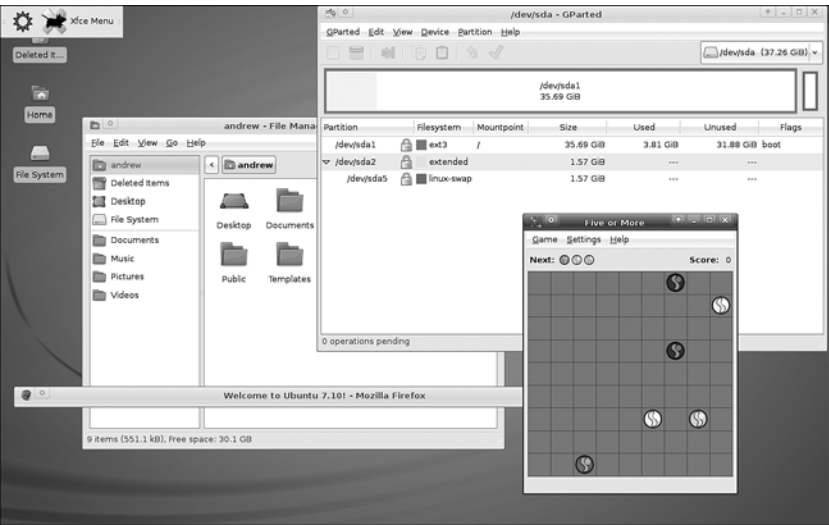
Xfce Menu

Deleted It...

Home

File System

/dev/sda - GParted

GParted Edit View Device Partition Help

/dev/sda (37.26 GiB)

/dev/sda1
35.69 GiB

| Partition | Filesystem | Mountpoint | Size | Used | Unused | Flags |
|---|---|---|---|---|---|---|
| /dev/sda1 | ext3 | / | 35.69 GiB | 3.81 GiB | 31.88 GiB | boot |
| /dev/sda2 | extended | | 1.57 GiB | --- | --- | |
| /dev/sda5 | linux-swap | | 1.57 GiB | --- | --- | |

0 operations pending

andrew - File Mana

File Edit View Go Help

andrew
Deleted Items
Desktop
File System
Documents
Music
Pictures
Videos

andrew

Desktop
Documents
Public
Templates

9 items (551.1 kB), Free space: 30.1 GB

Welcome to Ubuntu 7.10! - Mozilla Firefox

Five or More

Game Settings Help

Next:

Score: 0